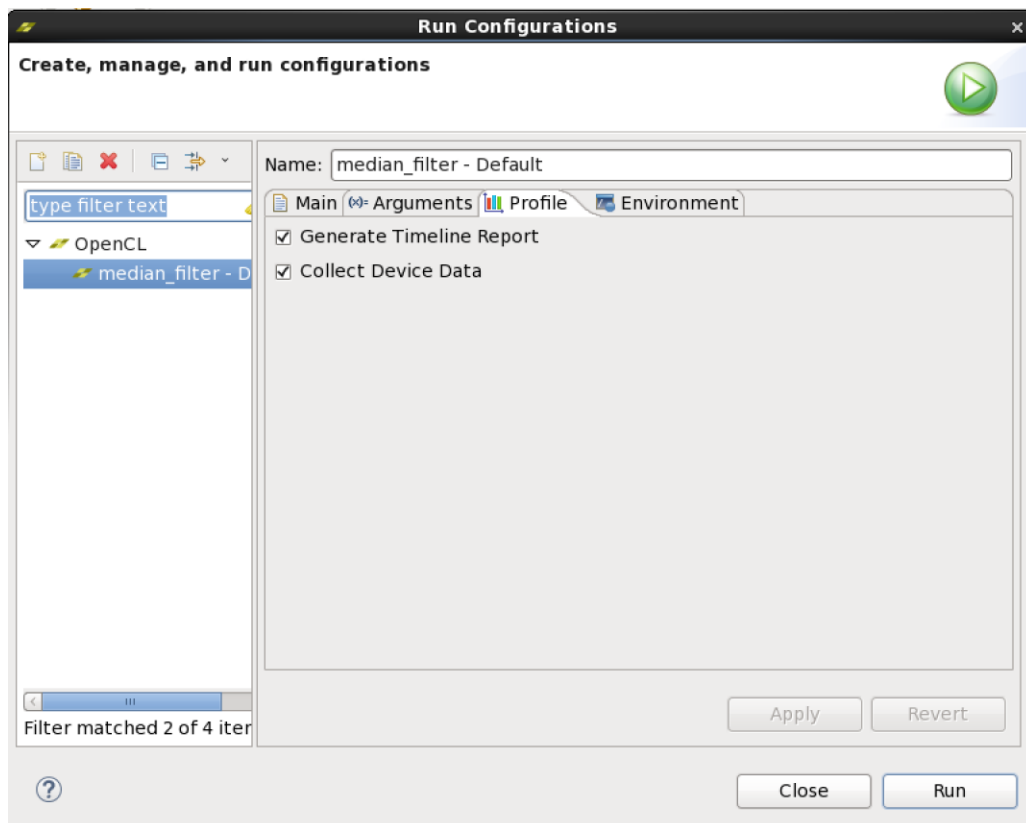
Run Configurations

Create, manage, and run configurations

type filter text

OpenCL

median_filter - D

Filter matched 2 of 4 iter

Name: median_filter - Default

Main (x)= Arguments Profile Environment

☑ Generate Timeline Report

☑ Collect Device Data

Apply Revert

?

Close Run